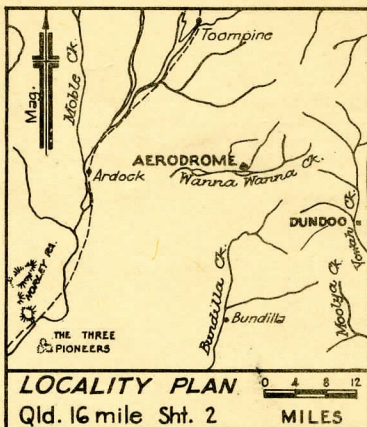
Toompine

Mag.

Noble Ck.

AERODROME

Ardock

Wanna Wanna Ck.

DUNDOO

Yowah Ck.

Mooliya Ck.

Bundilla Ck.

Bundilla

MT. HORSEY RA.

THE THREE PIONEERS

LOCALITY PLAN

0 4 8 12

Qld. 16 mile Sht. 2

MILES